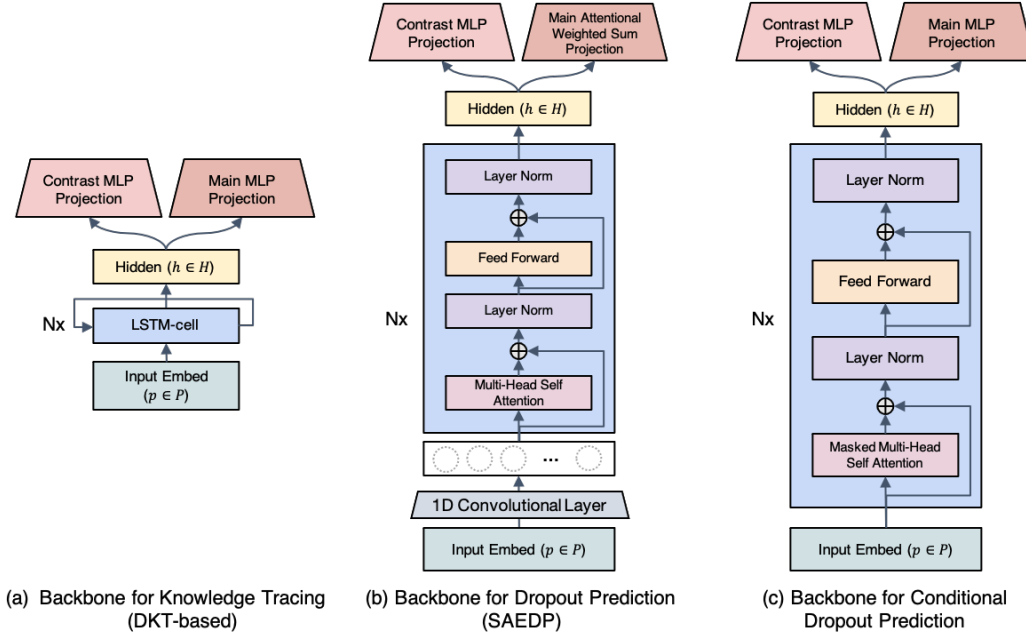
Contrast MLP Projection

Main MLP Projection

Hidden ($h \in H$)

Nx

LSTM-cell

Input Embed ($p \in P$)

(a) Backbone for Knowledge Tracing (DKT-based)

Contrast MLP Projection

Main Attentional Weighted Sum Projection

Hidden ($h \in H$)

Layer Norm

$\oplus$

Feed Forward

Layer Norm

Nx

$\oplus$

Multi-Head Self Attention

...

1D Convolutional Layer

Input Embed ($p \in P$)

(b) Backbone for Dropout Prediction (SAEDP)

Contrast MLP Projection

Main MLP Projection

Hidden ($h \in H$)

Layer Norm

$\oplus$

Feed Forward

Nx

Layer Norm

$\oplus$

Masked Multi-Head Self Attention

Input Embed ($p \in P$)

(c) Backbone for Conditional Dropout Prediction